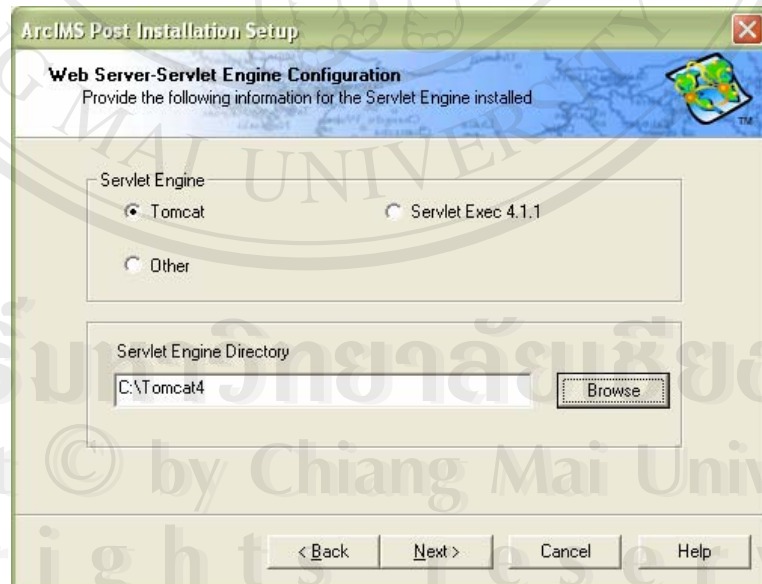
ArcIMS Post Installation Setup

Web Server-Servlet Engine Configuration
Provide the following information for the Servlet Engine installed

TM

Servlet Engine

Tomcat

Servlet Exec 4.1.1

Other

Servlet Engine Directory

C:\Tomcat4

Browse

< Back

Next >

Cancel

Help

MAI UNIVER

ลิขสิทธิ์มหาวิทยาลัยเชียงใหม่

Copyright © by Chiang Mai University

All rights reserved